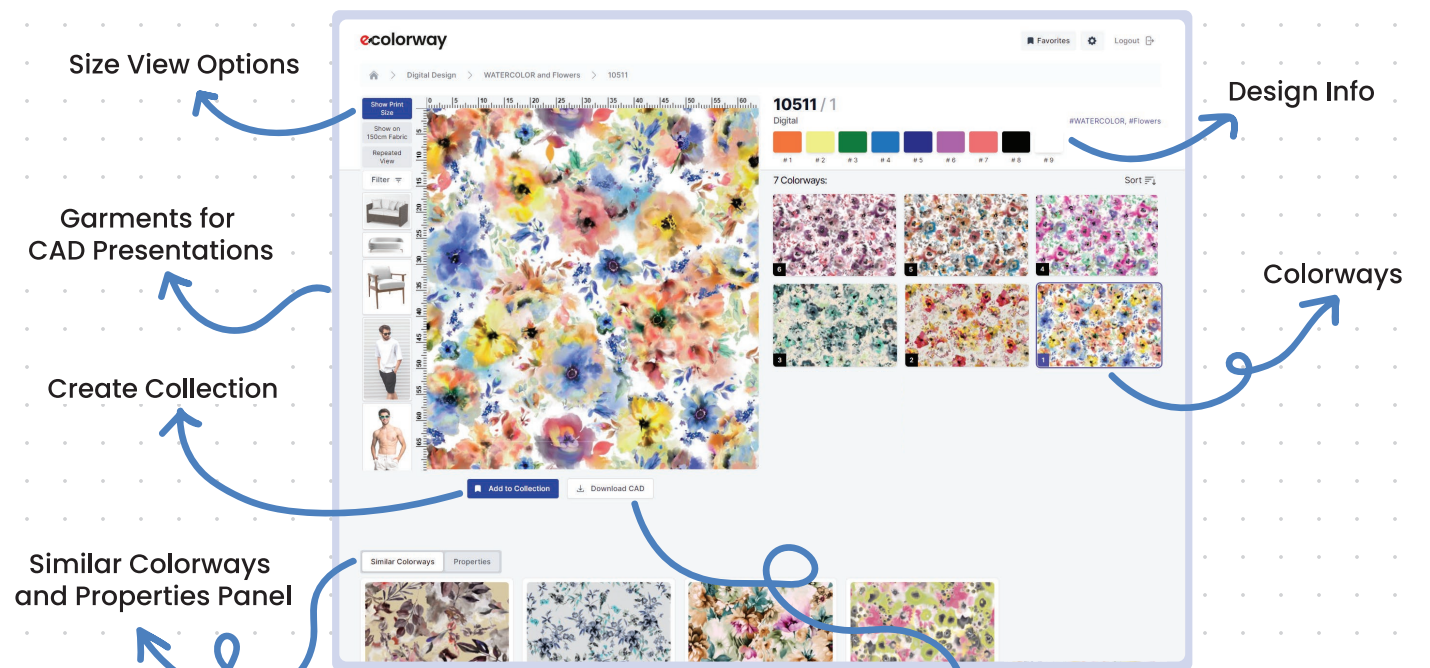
Size View Options

Garments for CAD Presentations

Create Collection

Similar Colorways and Properties Panel

Design Info

Colorways

ecolorway

Favorites

Logout

Digital Design > WATERCOLOR and Flowers > 10511

Show Print Size

Show on 150cm Fabric

Repeated View

Filter

5 10 15 20 25 30 35 40 45 50 55 60

10511 / 1

Digital

#WATERCOLOR, #Flowers

# 1 # 2 # 3 # 4 # 5 # 6 # 7 # 8 # 9

7 Colorways:

Sort

6 5 4 3 2 1

Add to Collection

Download CAD

Similar Colorways

Properties